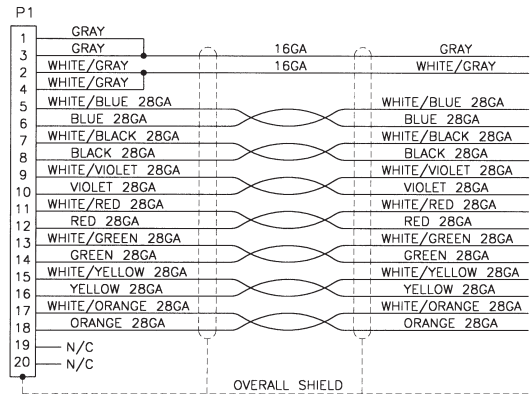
P1

1 GRAY
3 GRAY 16GA GRAY
2 WHITE/GRAY 16GA WHITE/GRAY
4 WHITE/GRAY
5 WHITE/BLUE 28GA WHITE/BLUE 28GA
6 BLUE 28GA BLUE 28GA
7 WHITE/BLACK 28GA WHITE/BLACK 28GA
8 BLACK 28GA BLACK 28GA
9 WHITE/VIOLET 28GA WHITE/VIOLET 28GA
10 VIOLET 28GA VIOLET 28GA
11 WHITE/RED 28GA WHITE/RED 28GA
12 RED 28GA RED 28GA
13 WHITE/GREEN 28GA WHITE/GREEN 28GA
14 GREEN 28GA GREEN 28GA
15 WHITE/YELLOW 28GA WHITE/YELLOW 28GA
16 YELLOW 28GA YELLOW 28GA
17 WHITE/ORANGE 28GA WHITE/ORANGE 28GA
18 ORANGE 28GA ORANGE 28GA
19 N/C
20 N/C

OVERALL SHIELD